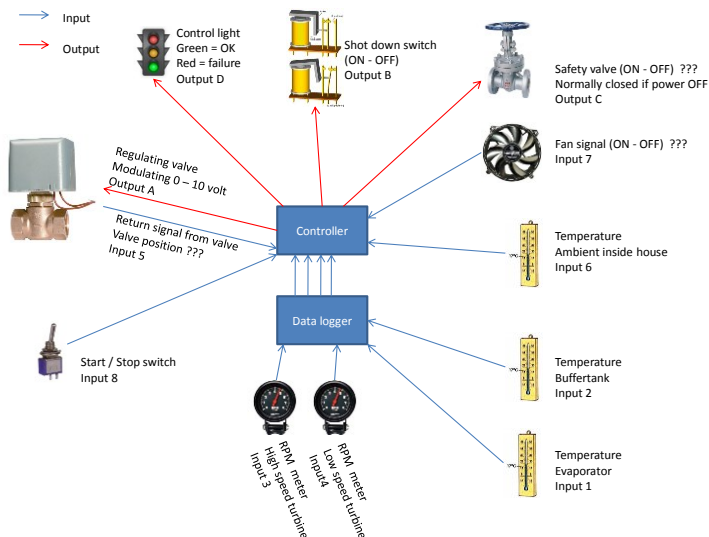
Input

Output

Control light
Green = OK
Red = failure
Output D

Shot down switch
(ON - OFF)
Output B

Safety valve (ON - OFF) ???
Normally closed if power OFF
Output C

Fan signal (ON - OFF) ???
Input 7

Regulating valve
Modulating 0 – 10 volt
Output A

Return signal from valve
Valve position ???
Input 5

Controller

Temperature
Ambient inside house
Input 6

Data logger

Start / Stop switch
Input 8

Temperature
Buffertank
Input 2

RPM meter
High speed turbine
Input 3

RPM meter
Low speed turbine
Input4

Temperature
Evaporator
Input 1